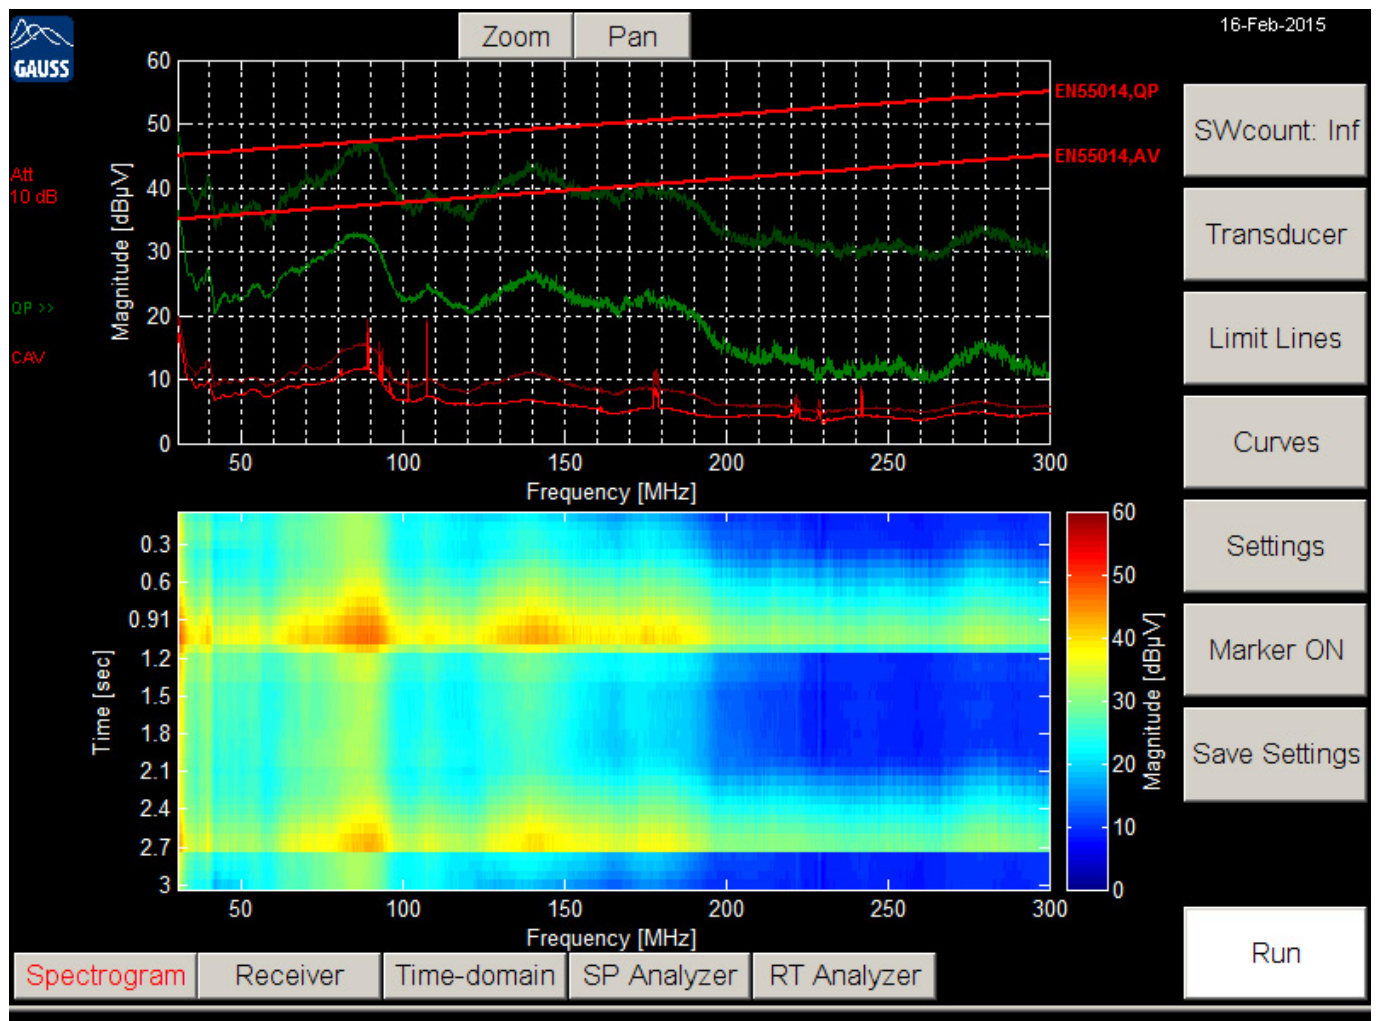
GAUSS

Zoom Pan

16-Feb-2015

Att
10 dB

QP >>

CAV

60
50
40
30
20
10
0

Magnitude [dBµV]

EN55014,QP
EN55014,AV

50 100 150 200 250 300
Frequency [MHz]

SWcount: Inf

Transducer

Limit Lines

Curves

Settings

Marker ON

Save Settings

Time [sec]

0.3
0.6
0.91
1.2
1.5
1.8
2.1
2.4
2.7
3

50 100 150 200 250 300
Frequency [MHz]

60
50
40
30
20
10
0

Magnitude [dBµV]

Run

Spectrogram Receiver Time-domain SP Analyzer RT Analyzer